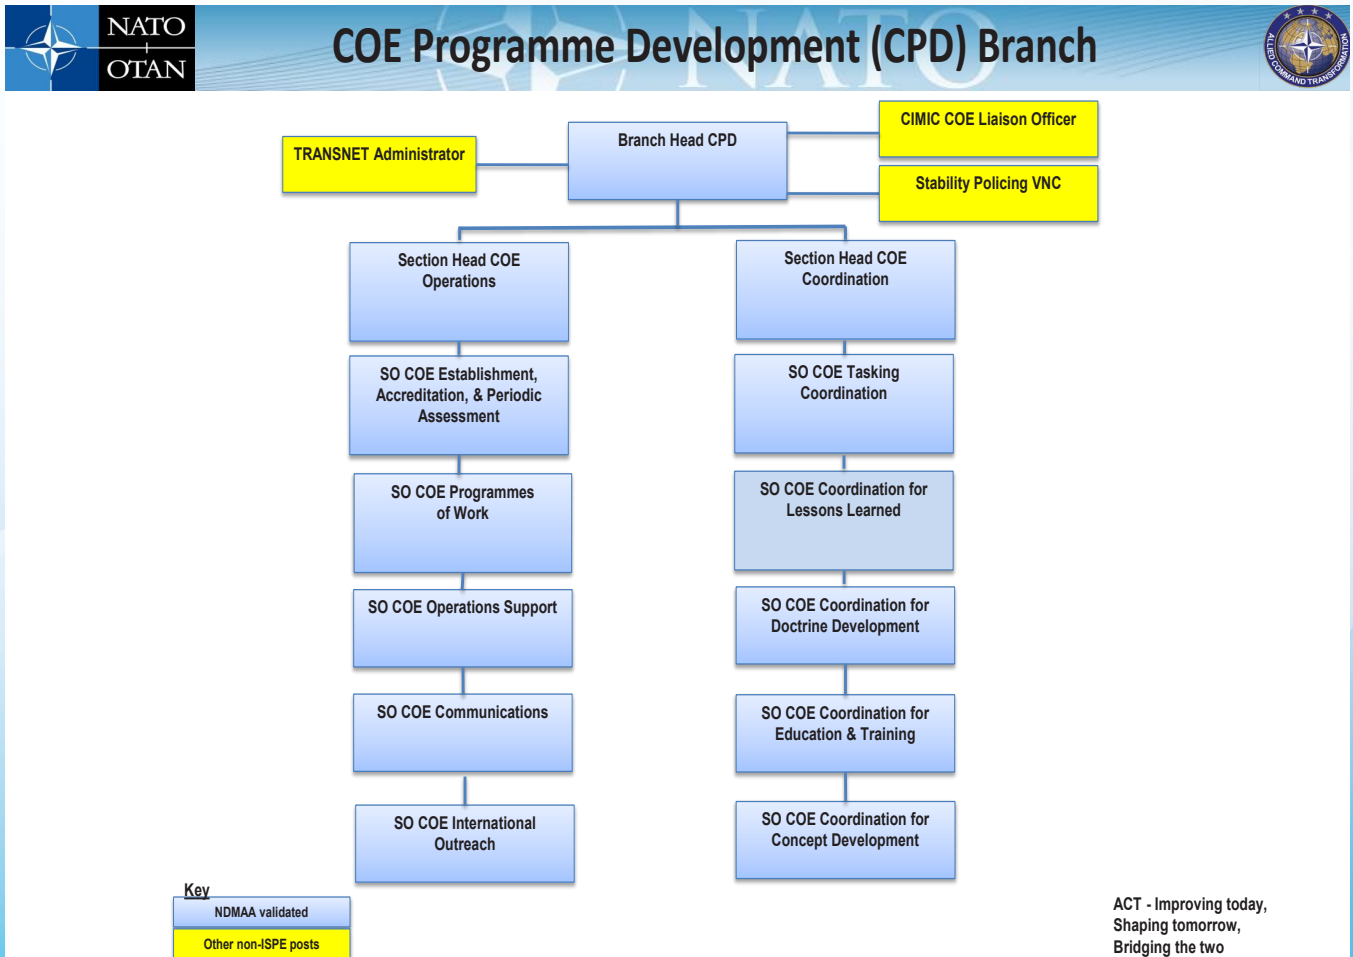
NATO OTAN

COE Programme Development (CPD) Branch

ALLIED COMMAND TRANSFORMATION

Branch Head CPD

TRANSNET Administrator

CIMIC COE Liaison Officer

Stability Policing VNC

Section Head COE Operations

SO COE Establishment, Accreditation, & Periodic Assessment

SO COE Programmes of Work

SO COE Operations Support

SO COE Communications

SO COE International Outreach

Section Head COE Coordination

SO COE Tasking Coordination

SO COE Coordination for Lessons Learned

SO COE Coordination for Doctrine Development

SO COE Coordination for Education & Training

SO COE Coordination for Concept Development

Key

NDMAA validated

Other non-ISPE posts

ACT - Improving today, Shaping tomorrow, Bridging the two